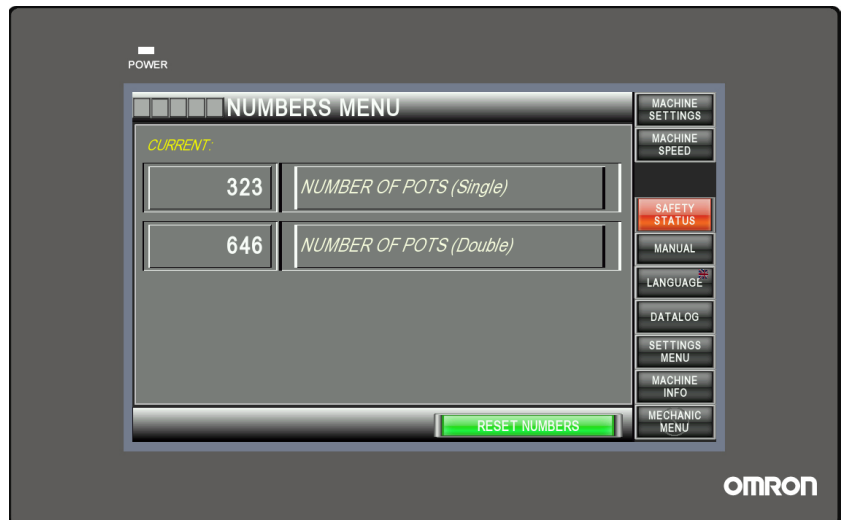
POWER

NUMBERS MENU

CURRENT:

323 NUMBER OF POTS (Single)

646 NUMBER OF POTS (Double)

RESET NUMBERS

MACHINE SETTINGS

MACHINE SPEED

SAFETY STATUS

MANUAL

LANGUAGE

DATALOG

SETTINGS MENU

MACHINE INFO

MECHANIC MENU

OMRON